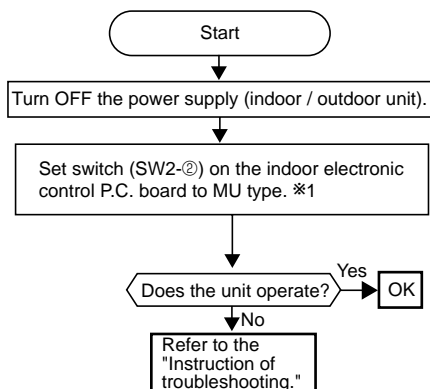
Start

Turn OFF the power supply (indoor / outdoor unit).

Set switch (SW2-②) on the indoor electronic control P.C. board to MU type. ※1

Does the unit operate?

Yes

OK

No

Refer to the "Instruction of troubleshooting."